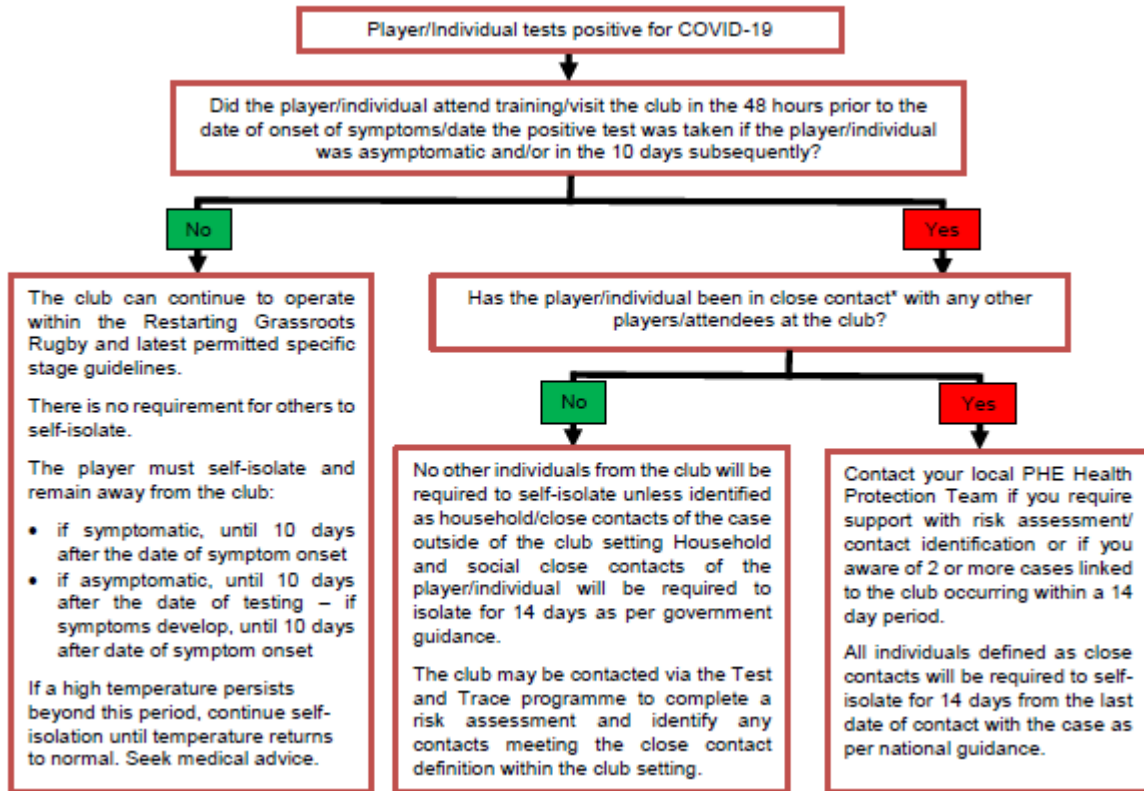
Player/Individual tests positive for COVID-19

Did the player/individual attend training/visit the club in the 48 hours prior to the date of onset of symptoms/date the positive test was taken if the player/individual was asymptomatic and/or in the 10 days subsequently?

No

Yes

The club can continue to operate within the Restarting Grassroots Rugby and latest permitted specific stage guidelines.

There is no requirement for others to self-isolate.

The player must self-isolate and remain away from the club:

• if symptomatic, until 10 days after the date of symptom onset
• if asymptomatic, until 10 days after the date of testing – if symptoms develop, until 10 days after date of symptom onset

If a high temperature persists beyond this period, continue self-isolation until temperature returns to normal. Seek medical advice.

Has the player/individual been in close contact* with any other players/attendees at the club?

No

Yes

No other individuals from the club will be required to self-isolate unless identified as household/close contacts of the case outside of the club setting Household and social close contacts of the player/individual will be required to isolate for 14 days as per government guidance.

The club may be contacted via the Test and Trace programme to complete a risk assessment and identify any contacts meeting the close contact definition within the club setting.

Contact your local PHE Health Protection Team if you require support with risk assessment/ contact identification or if you aware of 2 or more cases linked to the club occurring within a 14 day period.

All individuals defined as close contacts will be required to self-isolate for 14 days from the last date of contact with the case as per national guidance.